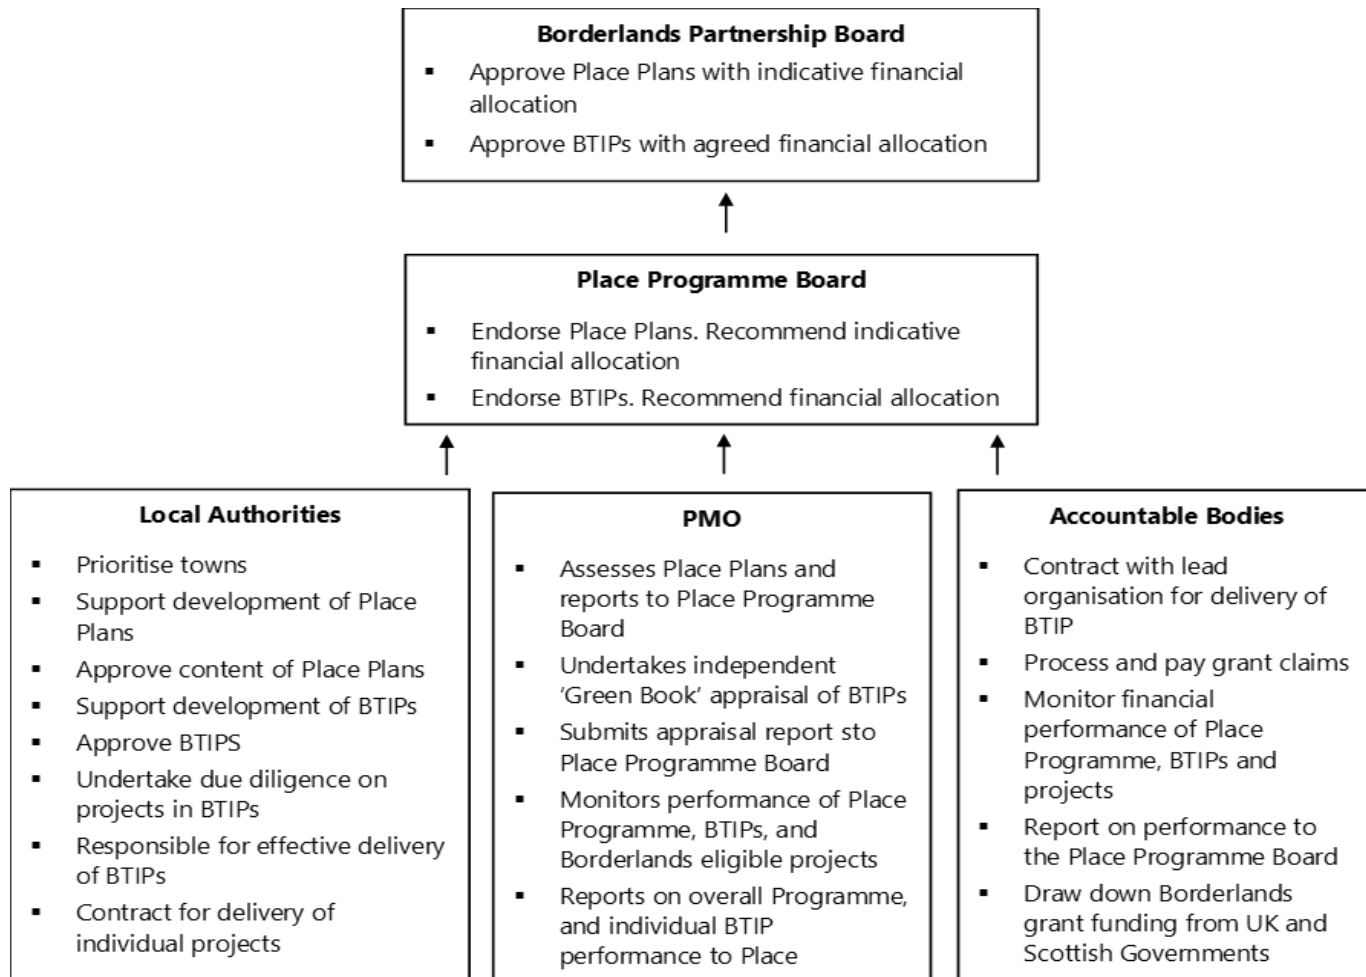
**Borderlands Partnership Board**

- Approve Place Plans with indicative financial allocation
- Approve BTIPs with agreed financial allocation

**Place Programme Board**

- Endorse Place Plans. Recommend indicative financial allocation
- Endorse BTIPs. Recommend financial allocation

**Local Authorities**

- Prioritise towns
- Support development of Place Plans
- Approve content of Place Plans
- Support development of BTIPs
- Approve BTIPS
- Undertake due diligence on projects in BTIPs
- Responsible for effective delivery of BTIPs
- Contract for delivery of individual projects

**PMO**

- Assesses Place Plans and reports to Place Programme Board
- Undertakes independent 'Green Book' appraisal of BTIPs
- Submits appraisal report sto Place Programme Board
- Monitors performance of Place Programme, BTIPs, and Borderlands eligible projects
- Reports on overall Programme, and individual BTIP performance to Place

**Accountable Bodies**

- Contract with lead organisation for delivery of BTIP
- Process and pay grant claims
- Monitor financial performance of Place Programme, BTIPs and projects
- Report on performance to the Place Programme Board
- Draw down Borderlands grant funding from UK and Scottish Governments